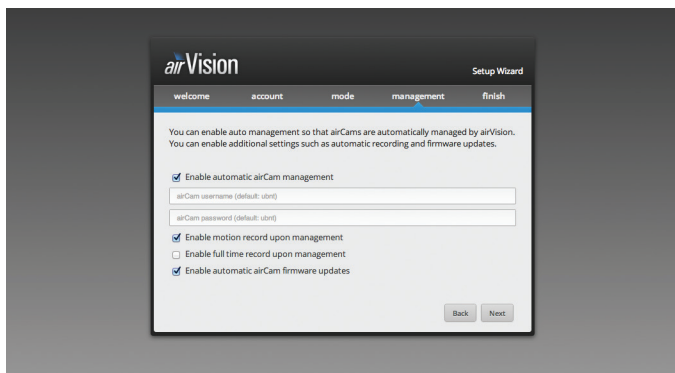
airVision

Setup Wizard

welcome account mode management finish

You can enable auto management so that airCams are automatically managed by airVision. You can enable additional settings such as automatic recording and firmware updates.

Enable automatic airCam management

airCam username (default: ubnt)

airCam password (default: ubnt)

Enable motion record upon management

Enable full time record upon management

Enable automatic airCam firmware updates

Back Next